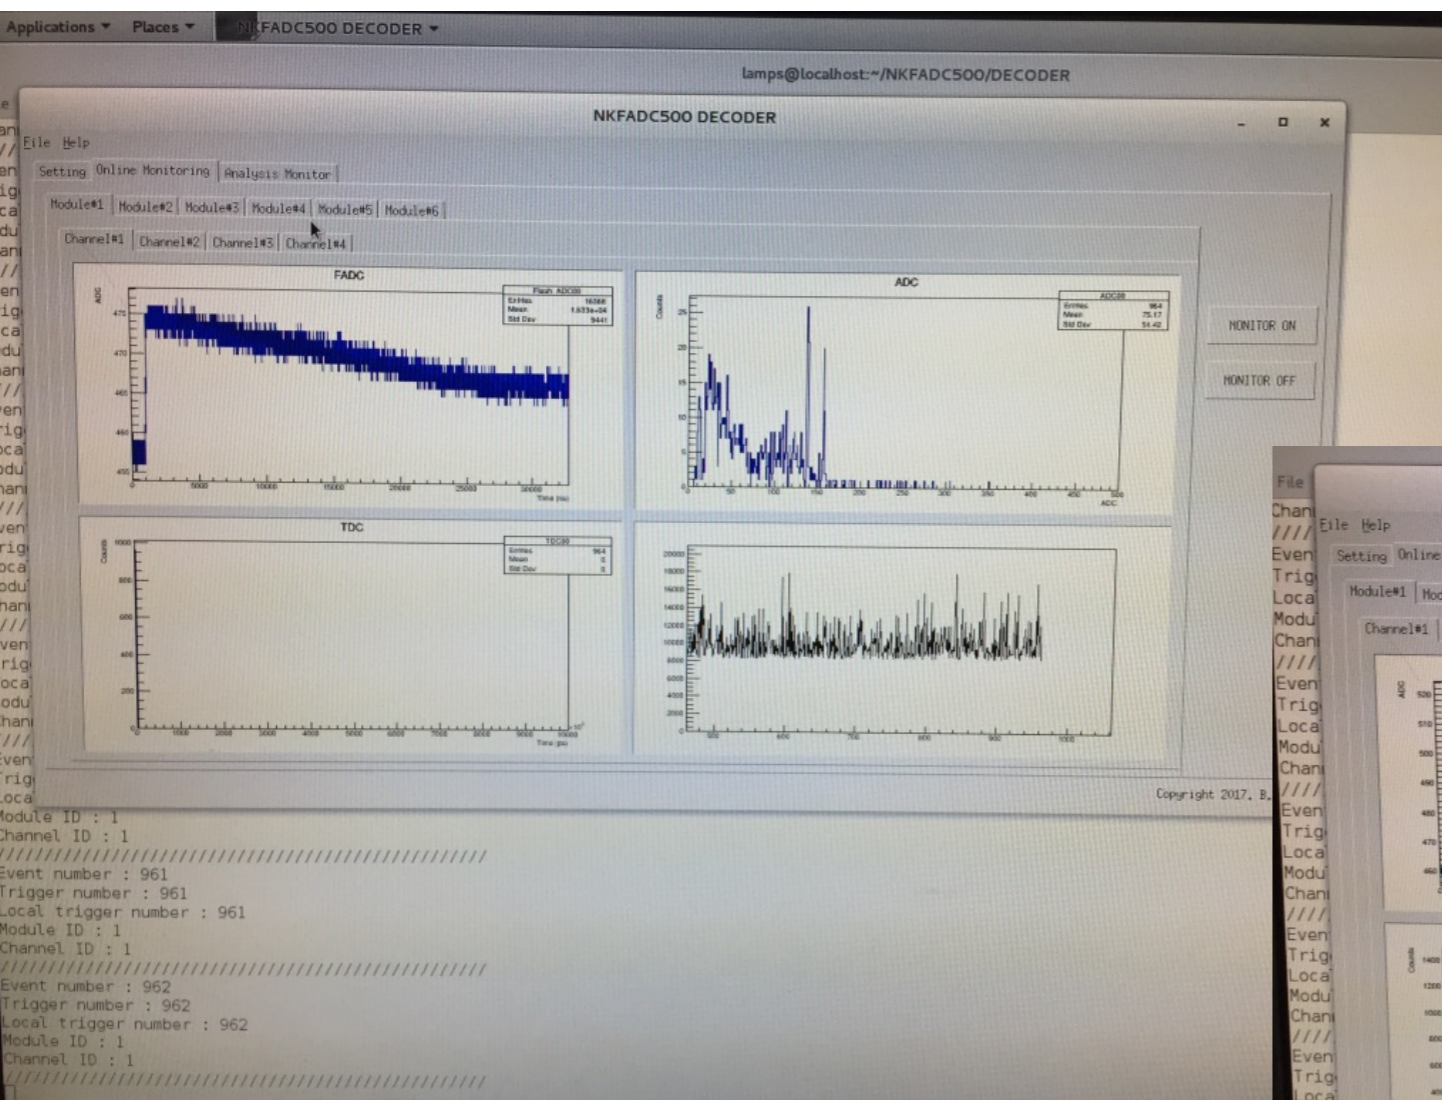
Applications ▾ Places ▾ NKFADC500 DECODER ▾

lamps@localhost:~/NKFADC500/DECODER

NKFADC500 DECODER

File Help

Setting Online Monitoring Analysis Monitor

Module#1 Module#2 Module#3 Module#4 Module#5 Module#6

Channel#1 Channel#2 Channel#3 Channel#4

FADC

Flash ADC00
Entries 16388
Mean 1.633e+04
Std Dev 9441

ADC
475
470
465
460
455
5000 10000 15000 20000 25000 30000
Time (ns)

ADC

ADC00
Entries 964
Mean 75.17
Std Dev 54.42

Counts
25
20
15
10
5
0 50 100 150 200 250 300 350 400 450 500
ADC

MONITOR ON

MONITOR OFF

TDC

TDC00
Entries 964
Mean 0
Std Dev 0

Counts
1000
800
600
400
200
1000 2000 3000 4000 5000 6000 7000 8000 9000 10000
$\times10^3$
Time (ps)

20000
18000
16000
14000
12000
10000
8000
6000
4000
2000
500 600 700 800 900 1000

Copyright 2017, B.

Module ID : 1
Channel ID : 1
////////////////////////////////////////////////////
Event number : 961
Trigger number : 961
Local trigger number : 961
Module ID : 1
Channel ID : 1
////////////////////////////////////////////////////
Event number : 962
Trigger number : 962
Local trigger number : 962
Module ID : 1
Channel ID : 1
////////////////////////////////////////////////////

File
Chan
////
Even
Trig
Loca
Modu
Chan
////
Even
Trig
Loca
Modu
Chan
////
Even
Trig
Loca
Modu
Chan
////
Even
Trig
Loca
Modu
Chan
////
Even
Trig

File Help
Setting Online
Module#1 Mo
Channel#1
ADC
520
510
500
490
480
470
460
Counts
1400
1200
1000
800
600